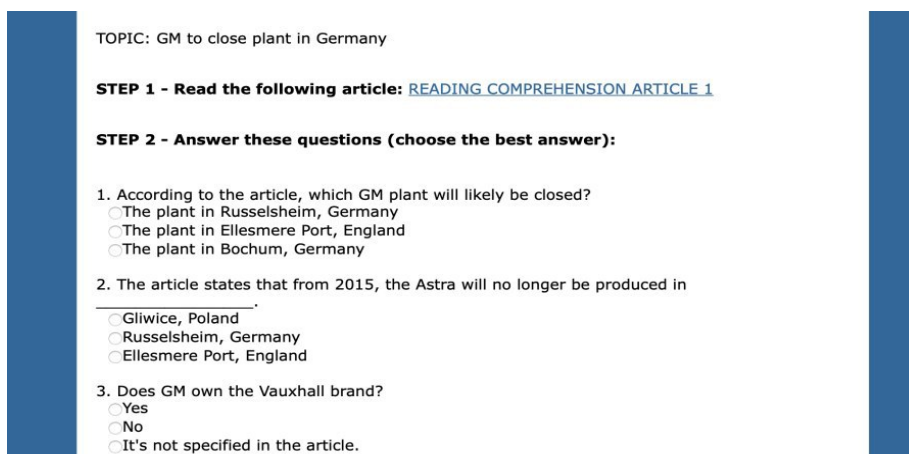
TOPIC: GM to close plant in Germany

**STEP 1 - Read the following article:** READING COMPREHENSION ARTICLE 1

**STEP 2 - Answer these questions (choose the best answer):**

1. According to the article, which GM plant will likely be closed?
The plant in Russelsheim, Germany
The plant in Ellesmere Port, England
The plant in Bochum, Germany

2. The article states that from 2015, the Astra will no longer be produced in ________________.
Gliwice, Poland
Russelsheim, Germany
Ellesmere Port, England

3. Does GM own the Vauxhall brand?
Yes
No
It's not specified in the article.